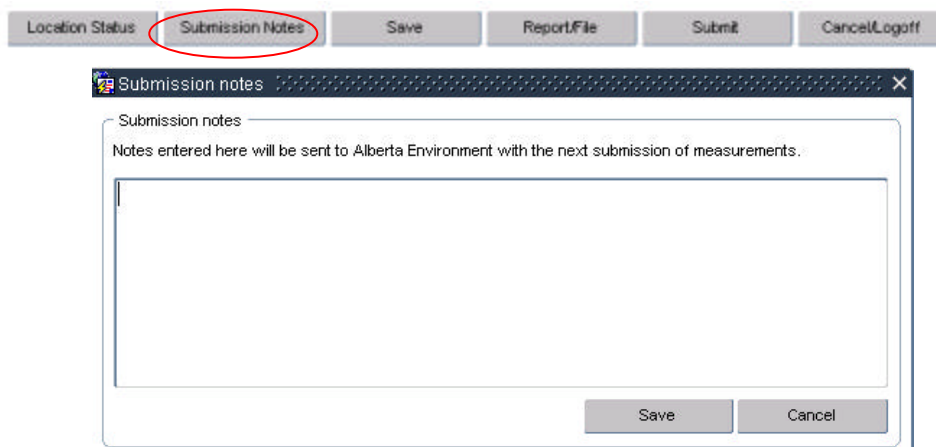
Location Status Submission Notes Save Report/File Submit Cancel/Logoff

Submission notes

Submission notes

Notes entered here will be sent to Alberta Environment with the next submission of measurements.

Save Cancel